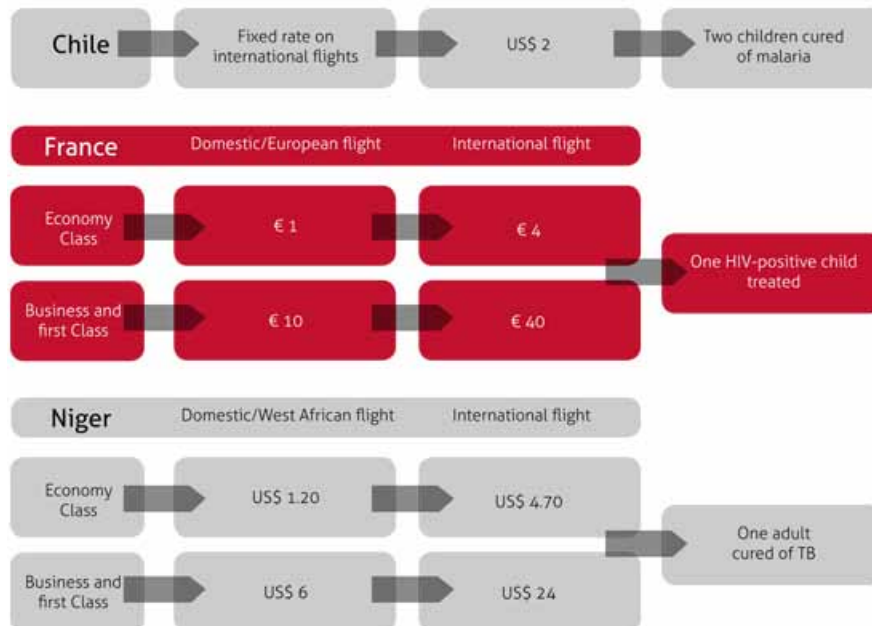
Chile

Fixed rate on international flights

US$ 2

Two children cured of malaria

France

Domestic/European flight

International flight

Economy Class

€ 1

€ 4

Business and first Class

€ 10

€ 40

One HIV-positive child treated

Niger

Domestic/West African flight

International flight

Economy Class

US$ 1.20

US$ 4.70

Business and first Class

US$ 6

US$ 24

One adult cured of TB